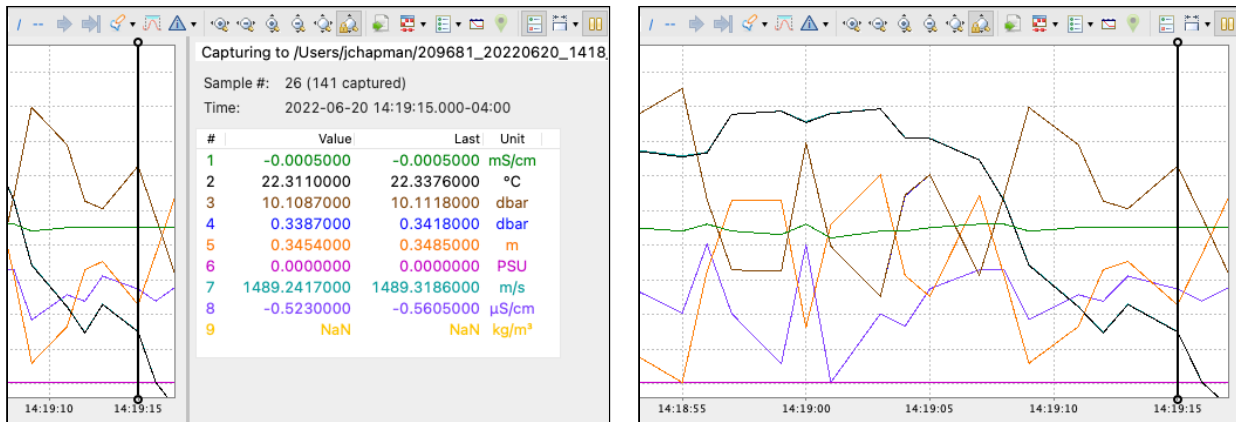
Capturing to /Users/jchapman/209681_20220620_1418_

Sample #: 26 (141 captured)
Time: 2022-06-20 14:19:15.000-04:00

| # | Value | Last | Unit |
|---|---|---|---|
| 1 | -0.0005000 | -0.0005000 | mS/cm |
| 2 | 22.3110000 | 22.3376000 | °C |
| 3 | 10.1087000 | 10.1118000 | dbar |
| 4 | 0.3387000 | 0.3418000 | dbar |
| 5 | 0.3454000 | 0.3485000 | m |
| 6 | 0.0000000 | 0.0000000 | PSU |
| 7 | 1489.2417000 | 1489.3186000 | m/s |
| 8 | -0.5230000 | -0.5605000 | µS/cm |
| 9 | NaN | NaN | kg/m³ |

14:19:10 14:19:15

14:18:55 14:19:00 14:19:05 14:19:10 14:19:15